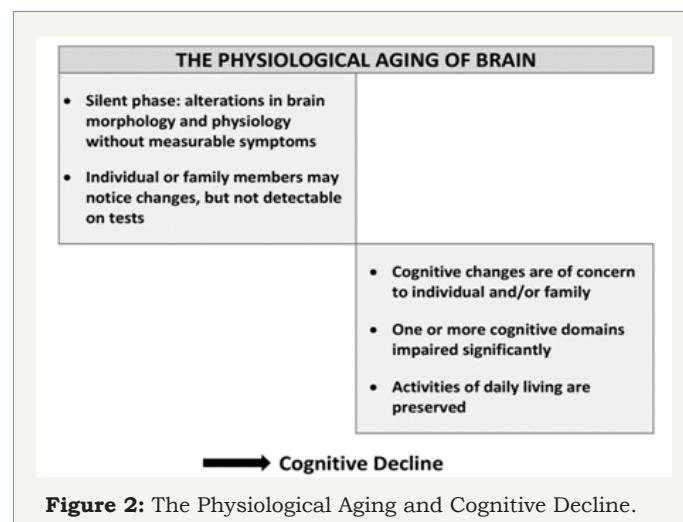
THE PHYSIOLOGICAL AGING OF BRAIN

- Silent phase: alterations in brain morphology and physiology without measurable symptoms
- Individual or family members may notice changes, but not detectable on tests

- Cognitive changes are of concern to individual and/or family
- One or more cognitive domains impaired significantly
- Activities of daily living are preserved

Cognitive Decline

**Figure 2:** The Physiological Aging and Cognitive Decline.